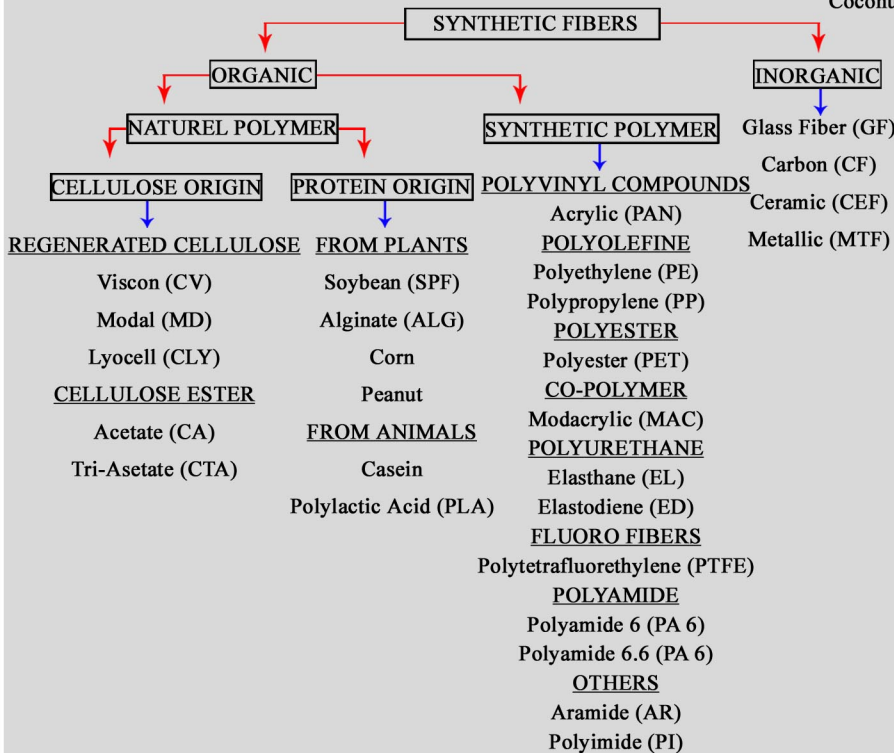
Cocon

SYNTHETIC FIBERS

ORGANIC

INORGANIC

Glass Fiber (GF)

Carbon (CF)

Ceramic (CEF)

Metallic (MTF)

NATUREL POLYMER

CELLULOSE ORIGIN

REGENERATED CELLULOSE

Viscon (CV)

Modal (MD)

Lyocell (CLY)

CELLULOSE ESTER

Acetate (CA)

Tri-Asetate (CTA)

PROTEIN ORIGIN

FROM PLANTS

Soybean (SPF)

Alginate (ALG)

Corn

Peanut

FROM ANIMALS

Casein

Polylactic Acid (PLA)

SYNTHETIC POLYMER

POLYVINYL COMPOUNDS

Acrylic (PAN)

POLYOLEFINE

Polyethylene (PE)

Polypropylene (PP)

POLYESTER

Polyester (PET)

CO-POLYMER

Modacrylic (MAC)

POLYURETHANE

Elasthane (EL)

Elastodiene (ED)

FLUORO FIBERS

Polytetrafluorethylene (PTFE)

POLYAMIDE

Polyamide 6 (PA 6)

Polyamide 6.6 (PA 6)

OTHERS

Aramide (AR)

Polyimide (PI)